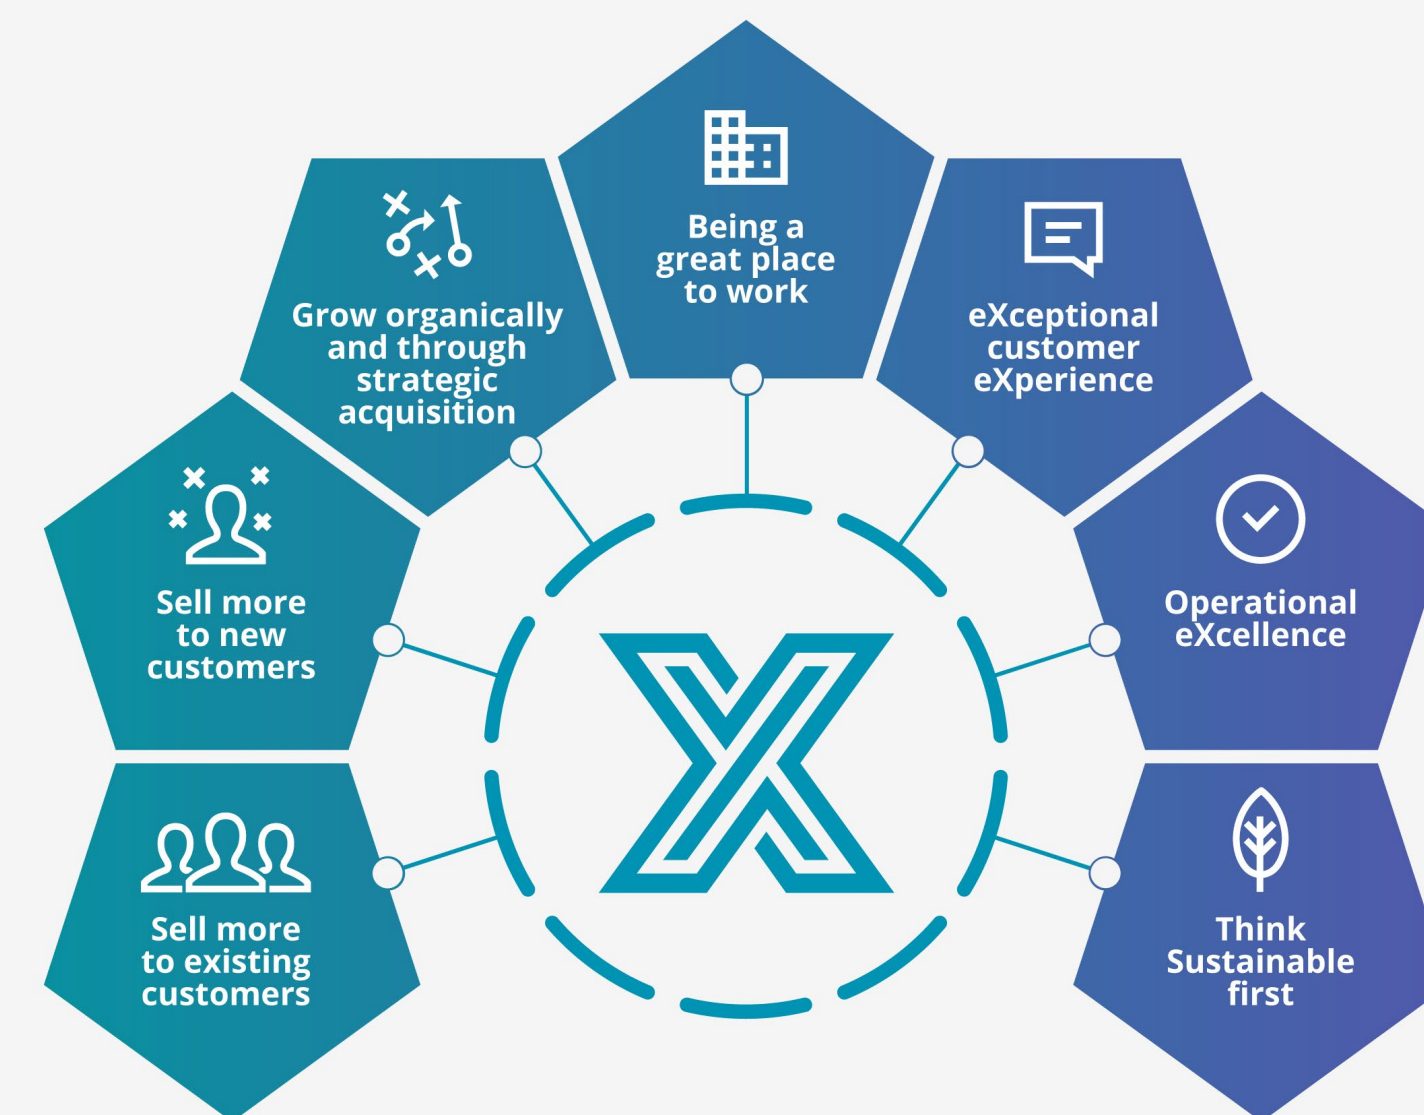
Being a great place to work

Grow organically and through strategic acquisition

eXceptional customer eXperience

Sell more to new customers

Operational eXcellence

Sell more to existing customers

Think Sustainable first